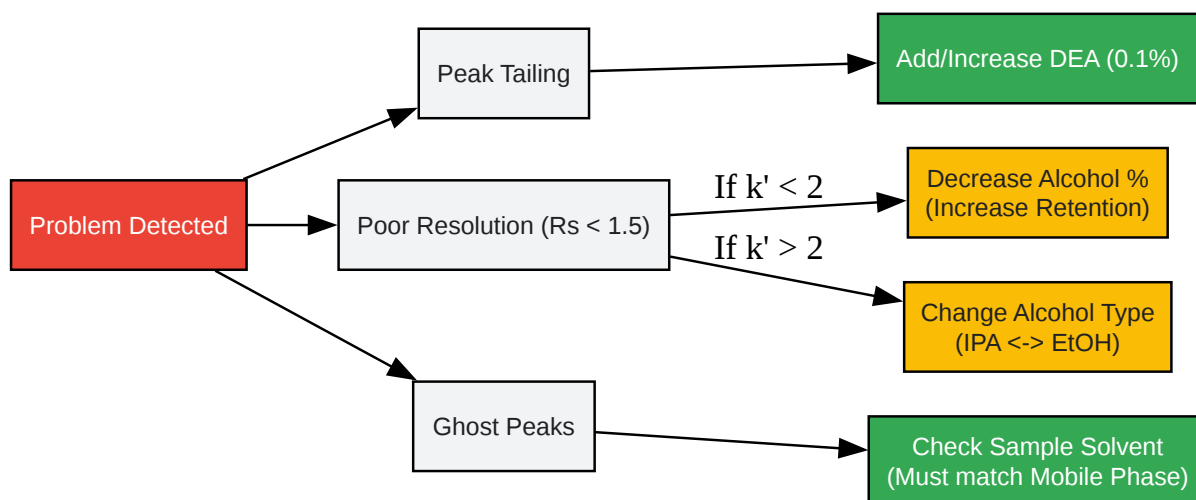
Problem Detected

Peak Tailing

Add/Increase DEA (0.1%)

Poor Resolution (Rs < 1.5)

If k' < 2

Decrease Alcohol %
(Increase Retention)

If k' > 2

Change Alcohol Type
(IPA <-> EtOH)

Ghost Peaks

Check Sample Solvent
(Must match Mobile Phase)